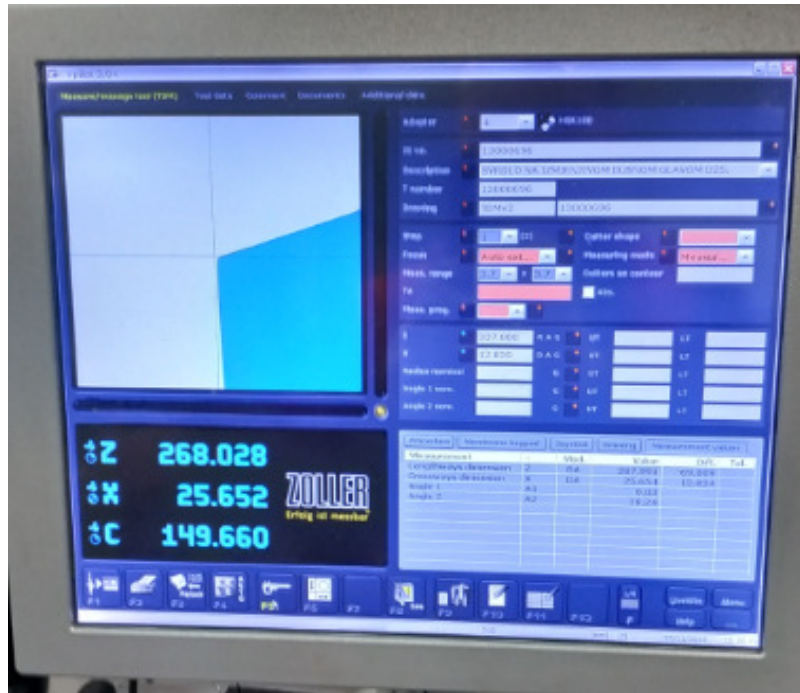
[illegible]

Measure/manage tool (TSM) Tool data Comment Documents Additional data

Adapter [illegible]

ID no. 12000696

Description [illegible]

T number 12000696

Drawing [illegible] 12000696

Step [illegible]

Focus Auto sel...

Meas. range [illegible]

Tol

Meas. prog.

Cutter shape

Measuring mode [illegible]

Cutters on contour

Radius nominal

Angle 1 nom.

Angle 2 nom.

Z 268.028

X 25.652

C 149.660

ZOLLER

Erfolg ist messbar

Measurement | | Mod | Value | Diff. | Tol.
---|---|---|---|---|---
Lengthways dimension | Z | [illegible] | 287.994 | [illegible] |
Crossways dimension | X | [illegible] | 25.654 | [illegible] |
Angle 1 | A1 | | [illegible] | |
Angle 2 | A2 | | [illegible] | |

F1 F2 F3 F4 F5 F6 F7 F8 F9 F10 F11 F12

Help Menu